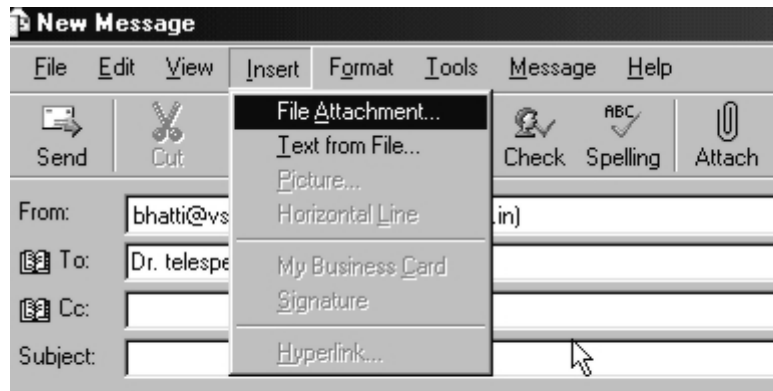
New Message

File Edit View Insert Format Tools Message Help

Send Cut

File Attachment...
Text from File...
Picture...
Horizontal Line
My Business Card
Signature
Hyperlink...

Check Spelling Attach

ABC

From: bhatti@vs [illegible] .in)

To: Dr. telespe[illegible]

Cc:

Subject: